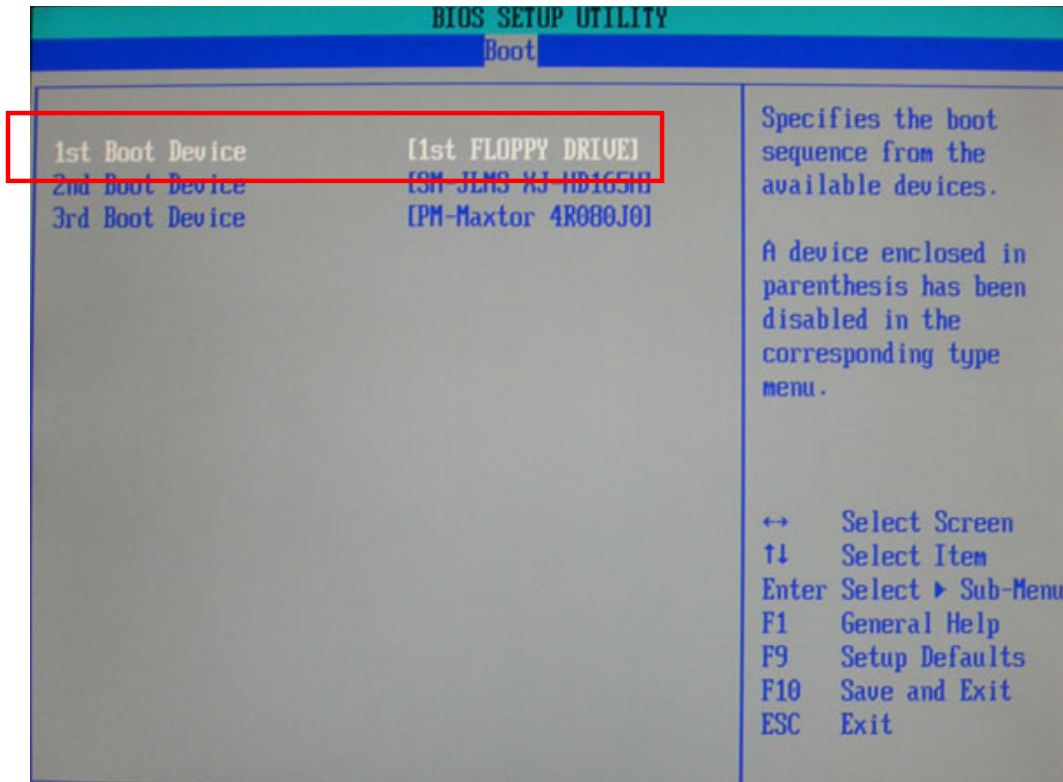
BIOS SETUP UTILITY
Boot

| | |
|---|---|
| 1st Boot Device | [1st FLOPPY DRIVE] |
| 2nd Boot Device | [SM-JLMS XJ-HD165H] |
| 3rd Boot Device | [PM-Maxtor 4R080J0] |

Specifies the boot sequence from the available devices.

A device enclosed in parenthesis has been disabled in the corresponding type menu.

↔ Select Screen
↑↓ Select Item
Enter Select ▸ Sub-Menu
F1 General Help
F9 Setup Defaults
F10 Save and Exit
ESC Exit